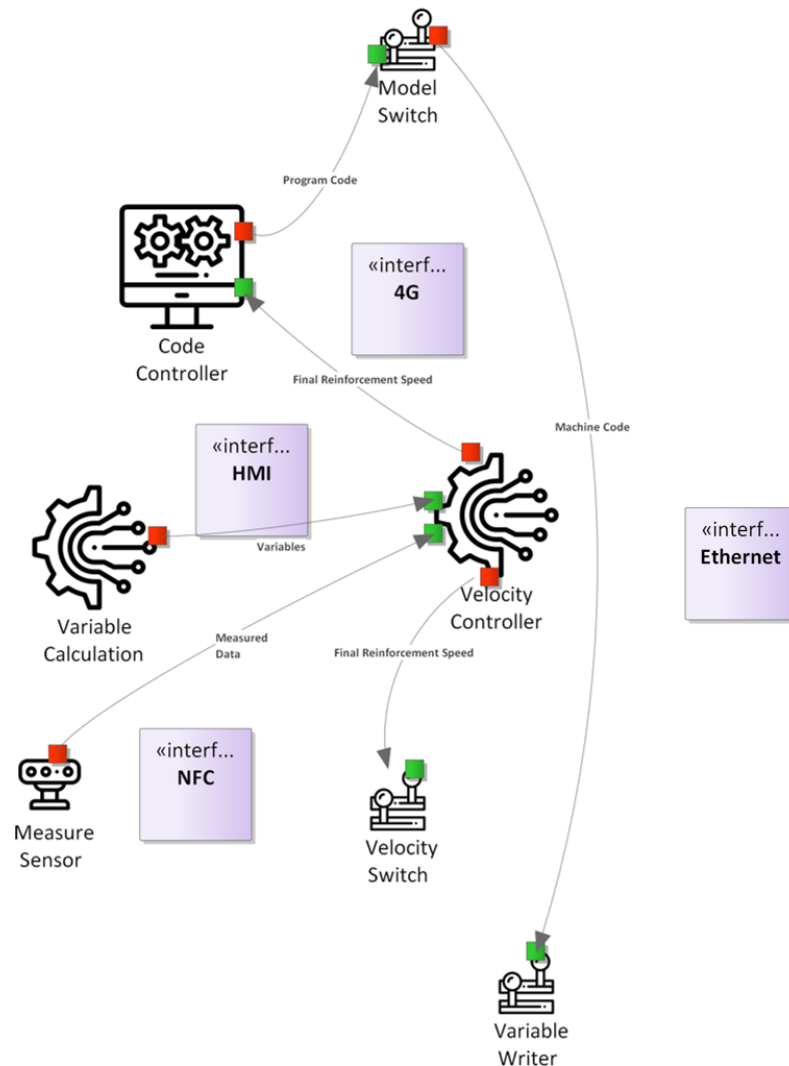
Model Switch

Program Code

Code Controller

«interf... 4G

Final Reinforcement Speed

Machine Code

«interf... HMI

Variables

Variable Calculation

Velocity Controller

«interf... Ethernet

Measured Data

Final Reinforcement Speed

«interf... NFC

Measure Sensor

Velocity Switch

Variable Writer